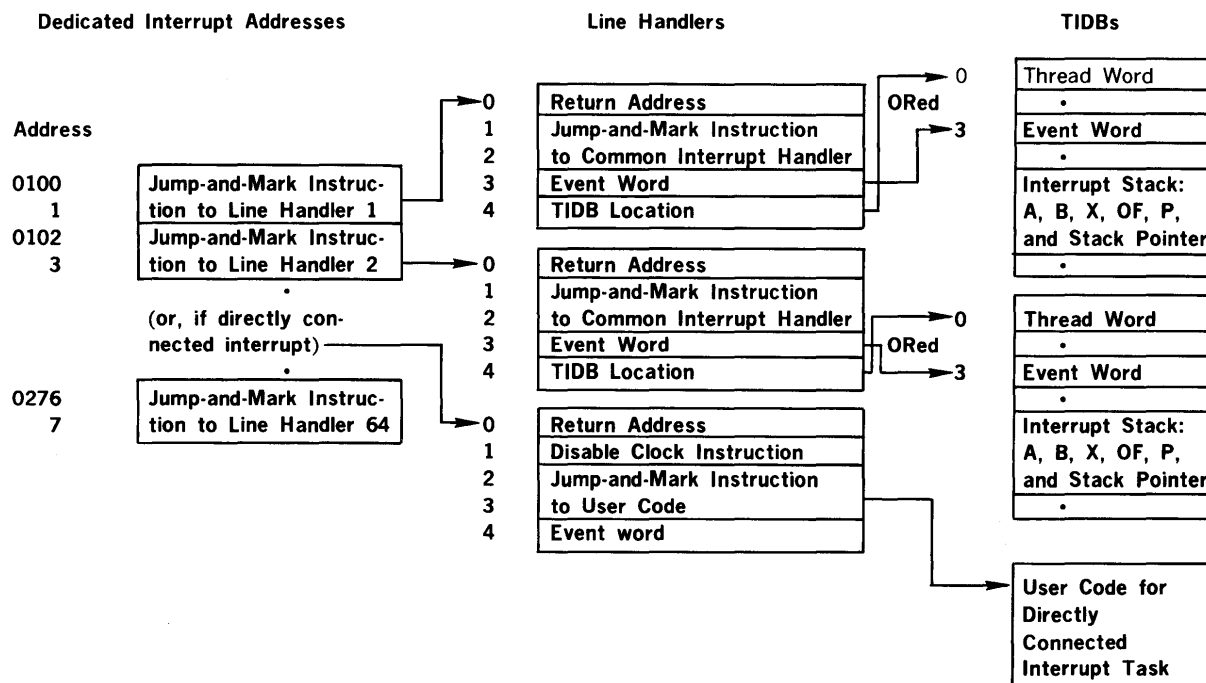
Dedicated Interrupt Addresses

Line Handlers

TIDBs

Address

0100
1
0102
3

Jump-and-Mark Instruction to Line Handler 1

Jump-and-Mark Instruction to Line Handler 2

•

(or, if directly connected interrupt)

•

0276
7

Jump-and-Mark Instruction to Line Handler 64

0 Return Address
1 Jump-and-Mark Instruction
2 to Common Interrupt Handler
3 Event Word
4 TIDB Location

ORed

0 Return Address
1 Jump-and-Mark Instruction
2 to Common Interrupt Handler
3 Event Word
4 TIDB Location

ORed

0 Return Address
1 Disable Clock Instruction
2 Jump-and-Mark Instruction
3 to User Code
4 Event word

0
3

Thread Word
•
Event Word
•
Interrupt Stack: A, B, X, OF, P, and Stack Pointer
•

0
3

Thread Word
•
Event Word
•
Interrupt Stack: A, B, X, OF, P, and Stack Pointer
•

User Code for Directly Connected Interrupt Task